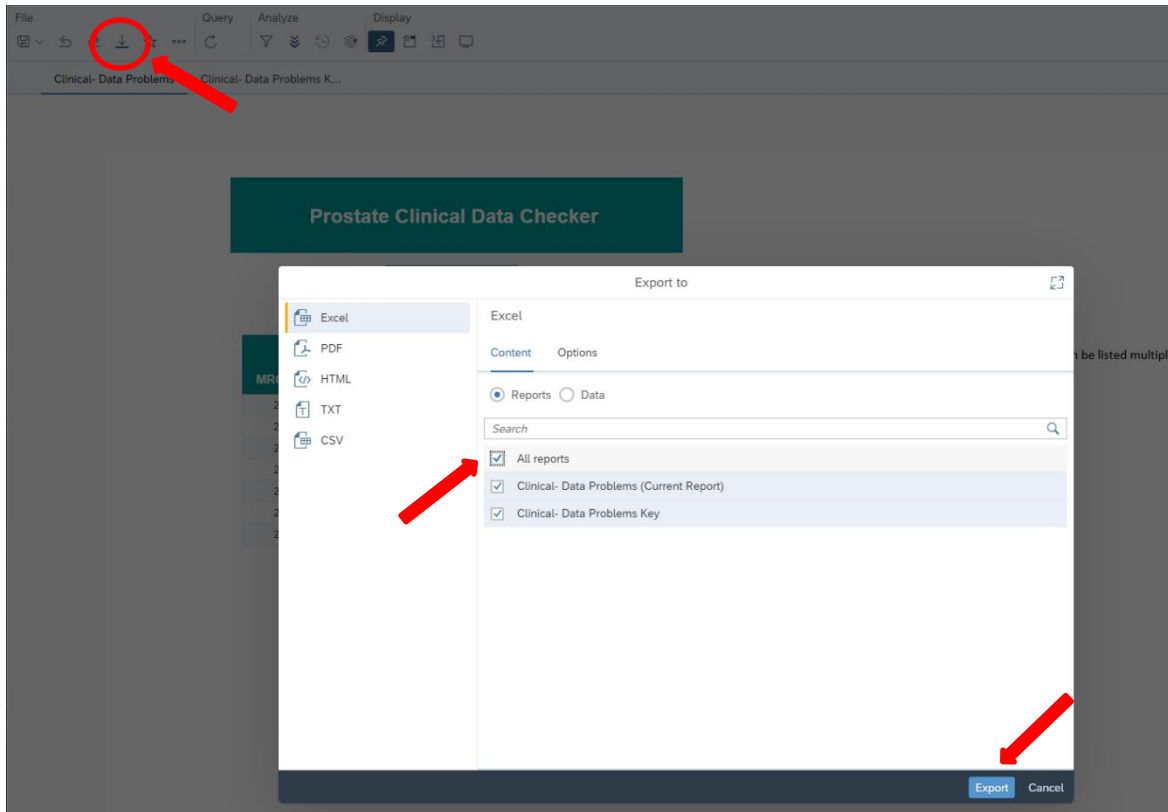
File Query Analyze Display

Clinical- Data Problems Clinical- Data Problems K...

Prostate Clinical Data Checker

MR

n be listed multipl

Export to

Excel
PDF
HTML
TXT
CSV

Excel

Content Options

Reports Data

Search

All reports
Clinical- Data Problems (Current Report)
Clinical- Data Problems Key

Export Cancel